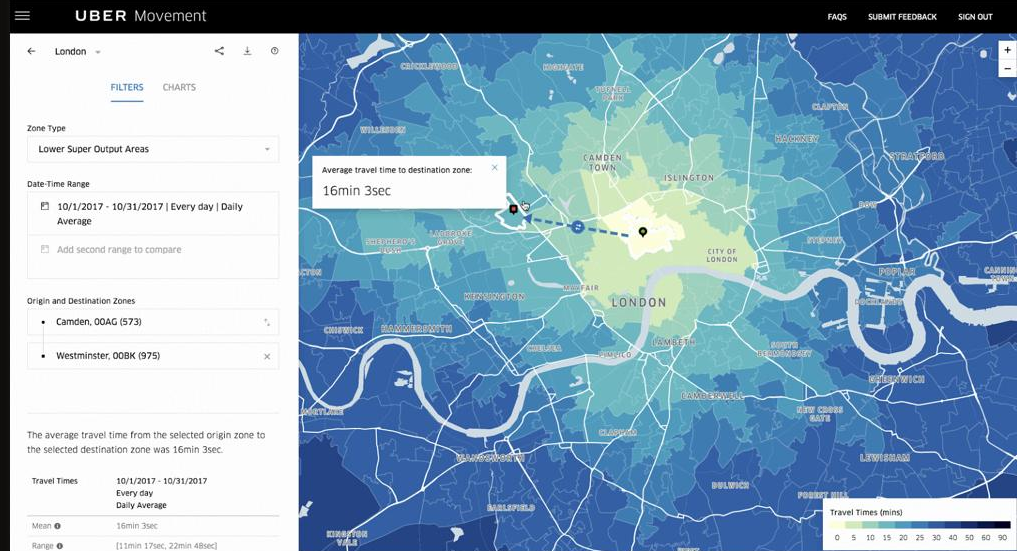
UBER Movement

FAQS SUBMIT FEEDBACK SIGN OUT

London

FILTERS CHARTS

Zone Type

Lower Super Output Areas

Date-Time Range

10/1/2017 - 10/31/2017 | Every day | Daily Average

Add second range to compare

Origin and Destination Zones

Camden, 00AG (573)

Westminster, 00BK (975)

The average travel time from the selected origin zone to the selected destination zone was 16min 3sec.

| Travel Times | 10/1/2017 - 10/31/2017 Every day Daily Average |
|---|---|
| Mean | 16min 3sec |
| Range | [11min 17sec, 22min 48sec] |

Average travel time to destination zone:

16min 3sec

CRICKLEWOOD
HIGHGATE
TUFNELL PARK
CLAPTON
WILLESDEN
HACKNEY
CAMDEN TOWN
ISLINGTON
STRATFORD
BOW
SHEPHERD'S BUSH
LADBROKE GROVE
CITY OF LONDON
STEPNEY
POPLAR
CANNING TOWN
KENSINGTON
MAYFAIR
LONDON
CHISWICK
HAMMERSMITH
CHELSEA
PIMLICO
LAMBETH
SOUTH BERMONDSEY
GREENWICH
MORTLAKE
CAMBERWELL
NEW CROSS GATE
CLAPHAM
WANDSWORTH
LEWISHAM
DULWICH
EARLSFIELD
FOREST HILL
KINGSTON VALE

Travel Times (mins)
0 5 10 15 20 25 30 40 50 60 90